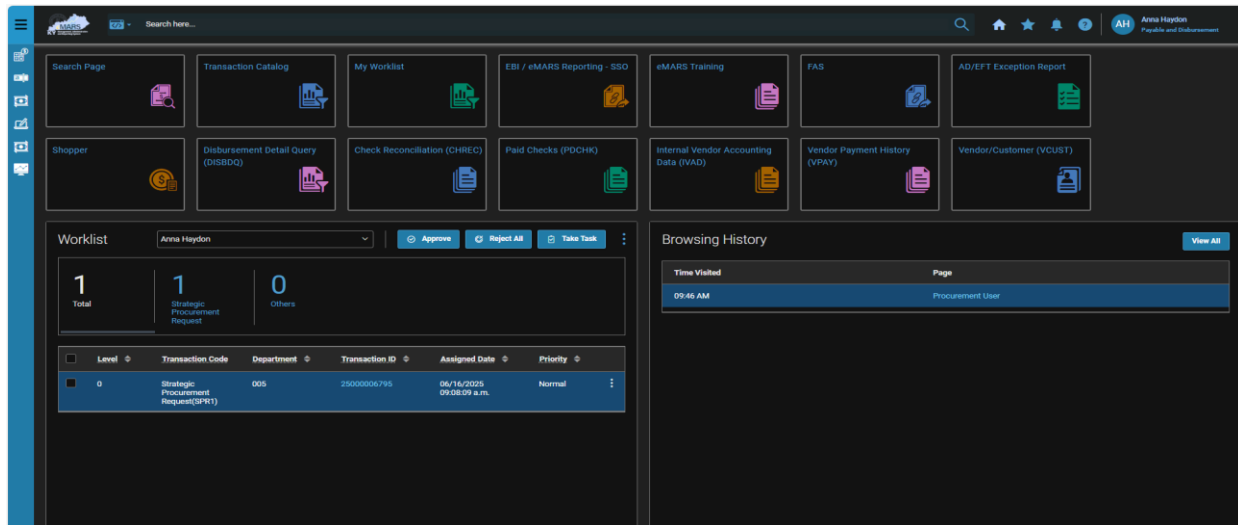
eMARS

Search here...

AH Anna Haydon
Payable and Disbursement

Search Page

Transaction Catalog

My Worklist

EBI / eMARS Reporting - SSO

eMARS Training

FAS

AD/EFT Exception Report

Shopper

Disbursement Detail Query (DISBDQ)

Check Reconciliation (CHREC)

Paid Checks (PDCHK)

Internal Vendor Accounting Data (IVAD)

Vendor Payment History (VPAY)

Vendor/Customer (VCUST)

Worklist

Anna Haydon

Approve

Reject All

Take Task

1
Total

1
Strategic Procurement Request

0
Others

| | Level | Transaction Code | Department | Transaction ID | Assigned Date | Priority |
|---|---|---|---|---|---|---|
| | 0 | Strategic Procurement Request(SPR1) | 005 | 25000006795 | 06/16/2025 09:08:09 a.m. | Normal |

Browsing History

View All

| Time Visited | Page |
|---|---|
| 09:46 AM | Procurement User |